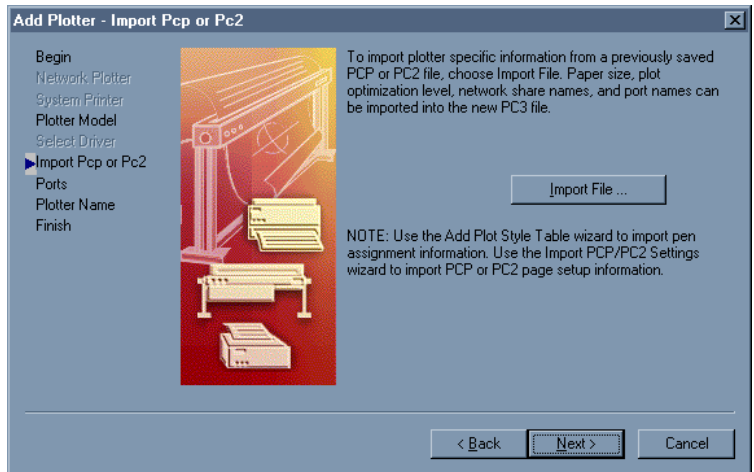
Add Plotter - Import Pcp or Pc2

Begin
Network Plotter
System Printer
Plotter Model
Select Driver
Import Pcp or Pc2
Ports
Plotter Name
Finish

To import plotter specific information from a previously saved PCP or PC2 file, choose Import File. Paper size, plot optimization level, network share names, and port names can be imported into the new PC3 file.

Import File ...

NOTE: Use the Add Plot Style Table wizard to import pen assignment information. Use the Import PCP/PC2 Settings wizard to import PCP or PC2 page setup information.

< Back
Next >
Cancel